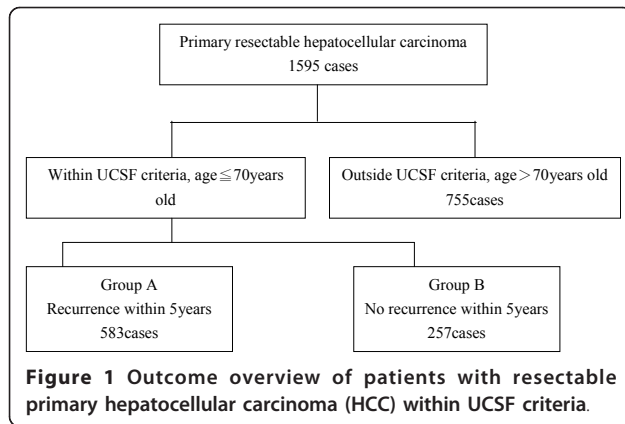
Primary resectable hepatocellular carcinoma
1595 cases

Within UCSF criteria, age$\leqq$70years old

Outside UCSF criteria, age$>$70years old
755cases

Group A
Recurrence within 5years
583cases

Group B
No recurrence within 5years
257cases

**Figure 1 Outcome overview of patients with resectable primary hepatocellular carcinoma (HCC) within UCSF criteria.**